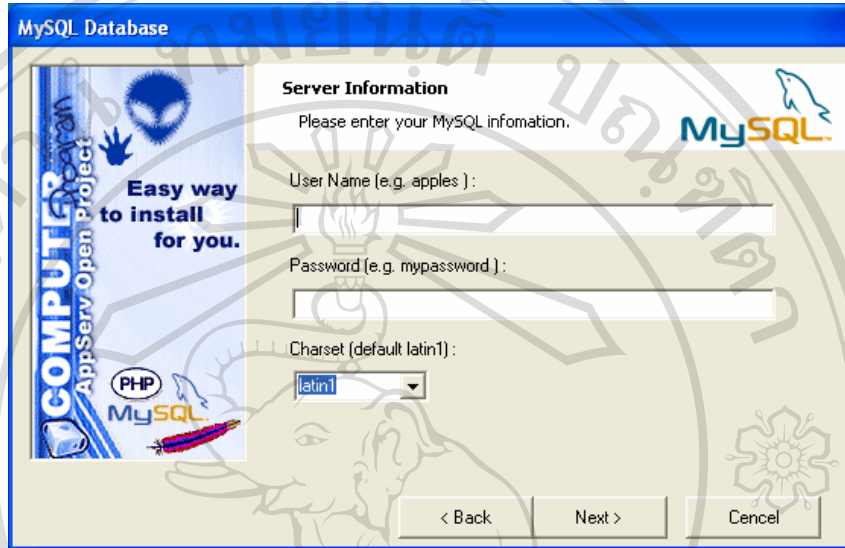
MySQL Database

COMPUTER

AppServ Open Project

Easy way to install for you.

PHP

MySQL

Server Information

Please enter your MySQL infomation.

MySQL

User Name (e.g. apples ) :

Password (e.g. mypassword ) :

Charset (default latin1) :

latin1

< Back

Next >

Cancel